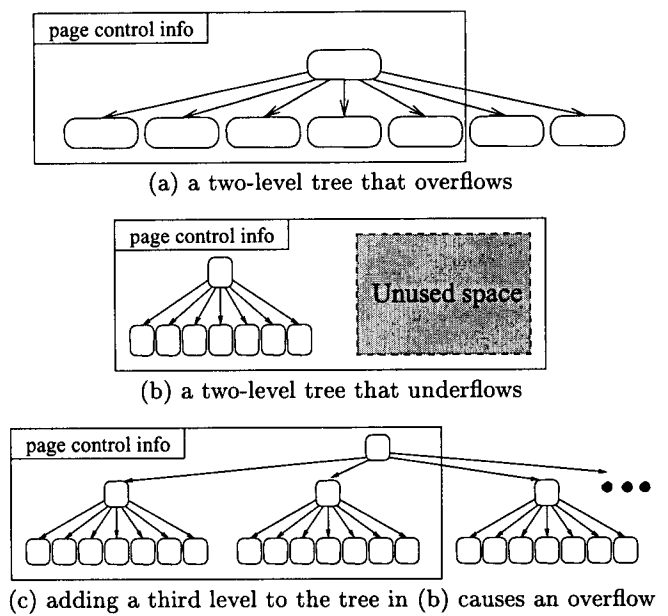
page control info

(a) a two-level tree that overflows

page control info

Unused space

(b) a two-level tree that underflows

page control info

(c) adding a third level to the tree in (b) causes an overflow